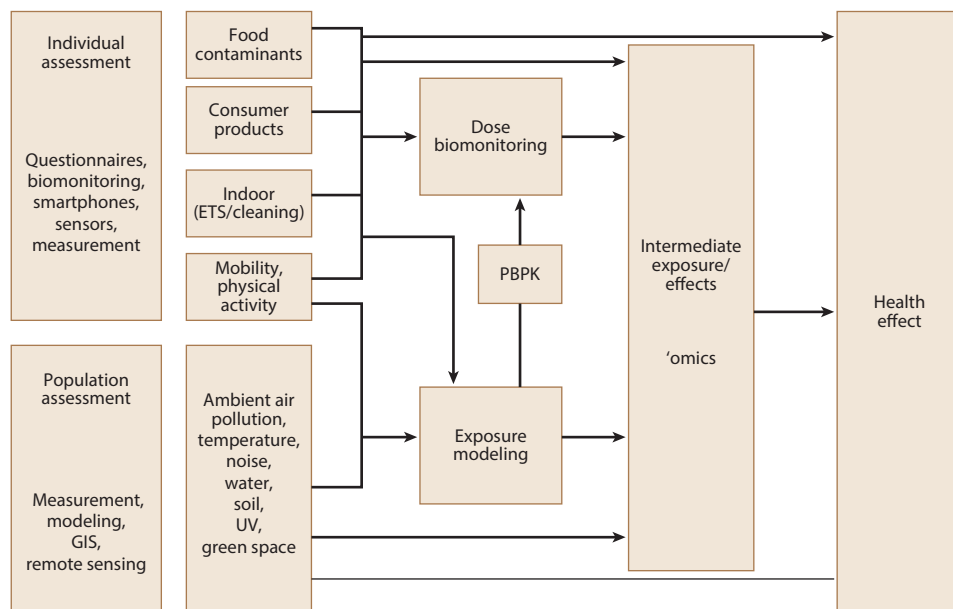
Individual assessment

Questionnaires, biomonitoring, smartphones, sensors, measurement

Food contaminants

Consumer products

Indoor (ETS/cleaning)

Mobility, physical activity

Dose biomonitoring

PBPK

Exposure modeling

Intermediate exposure/ effects

'omics

Health effect

Population assessment

Measurement, modeling, GIS, remote sensing

Ambient air pollution, temperature, noise, water, soil, UV, green space